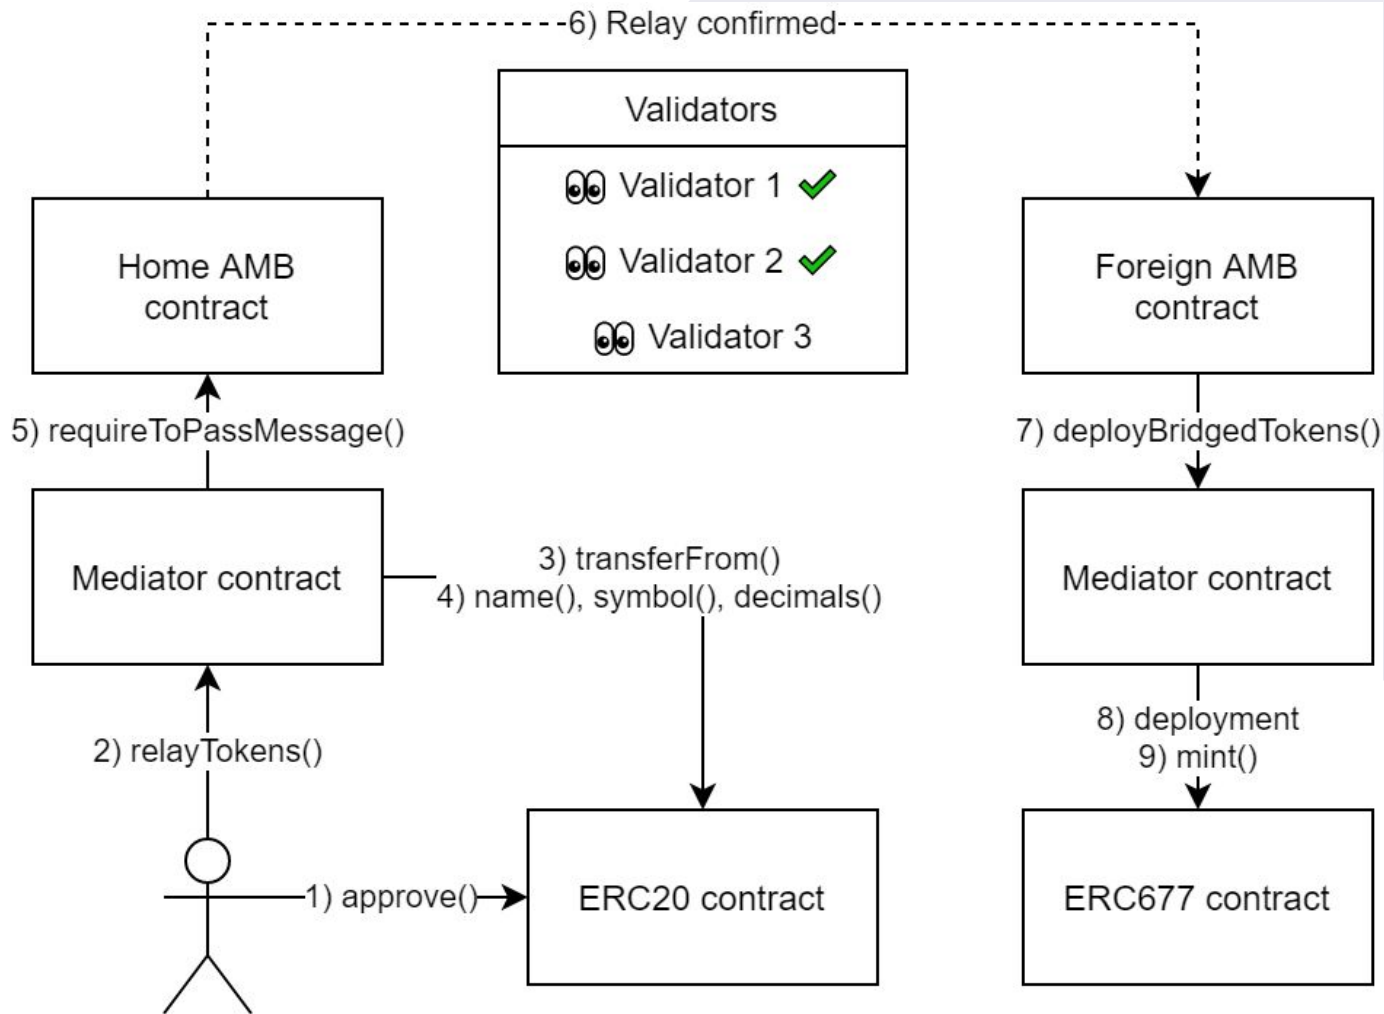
6) Relay confirmed

Validators

👀 Validator 1 ✔

👀 Validator 2 ✔

👀 Validator 3

Home AMB contract

5) requireToPassMessage()

Mediator contract

3) transferFrom()
4) name(), symbol(), decimals()

2) relayTokens()

1) approve()

ERC20 contract

Foreign AMB contract

7) deployBridgedTokens()

Mediator contract

8) deployment
9) mint()

ERC677 contract